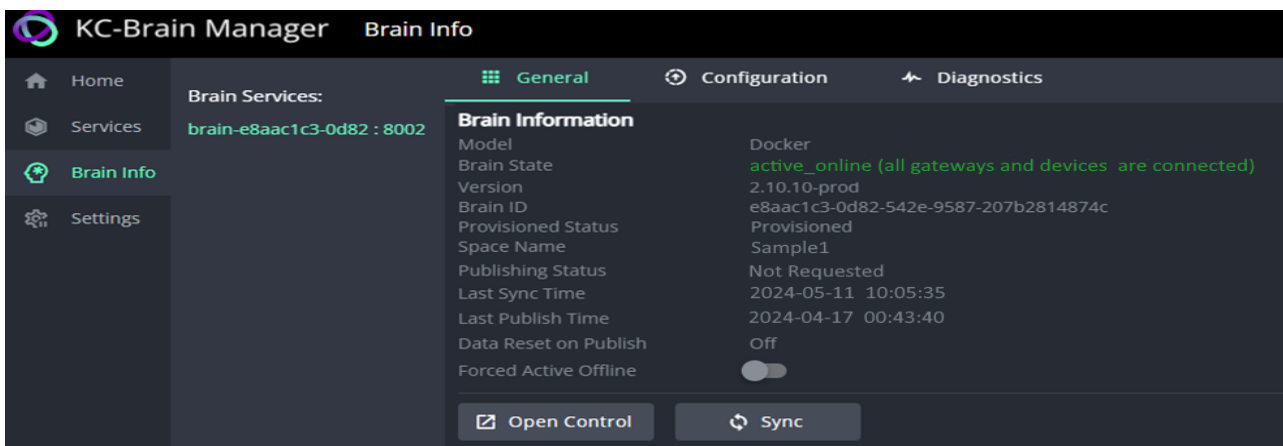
KC-Brain Manager Brain Info

Home
Services
Brain Info
Settings

Brain Services:
brain-e8aac1c3-0d82 : 8002

General
Configuration
Diagnostics

Brain Information

| | |
|---|---|
| Model | Docker |
| Brain State | active_online (all gateways and devices are connected) |
| Version | 2.10.10-prod |
| Brain ID | e8aac1c3-0d82-542e-9587-207b2814874c |
| Provisioned Status | Provisioned |
| Space Name | Sample1 |
| Publishing Status | Not Requested |
| Last Sync Time | 2024-05-11 10:05:35 |
| Last Publish Time | 2024-04-17 00:43:40 |
| Data Reset on Publish | Off |
| Forced Active Offline | |

Open Control
Sync